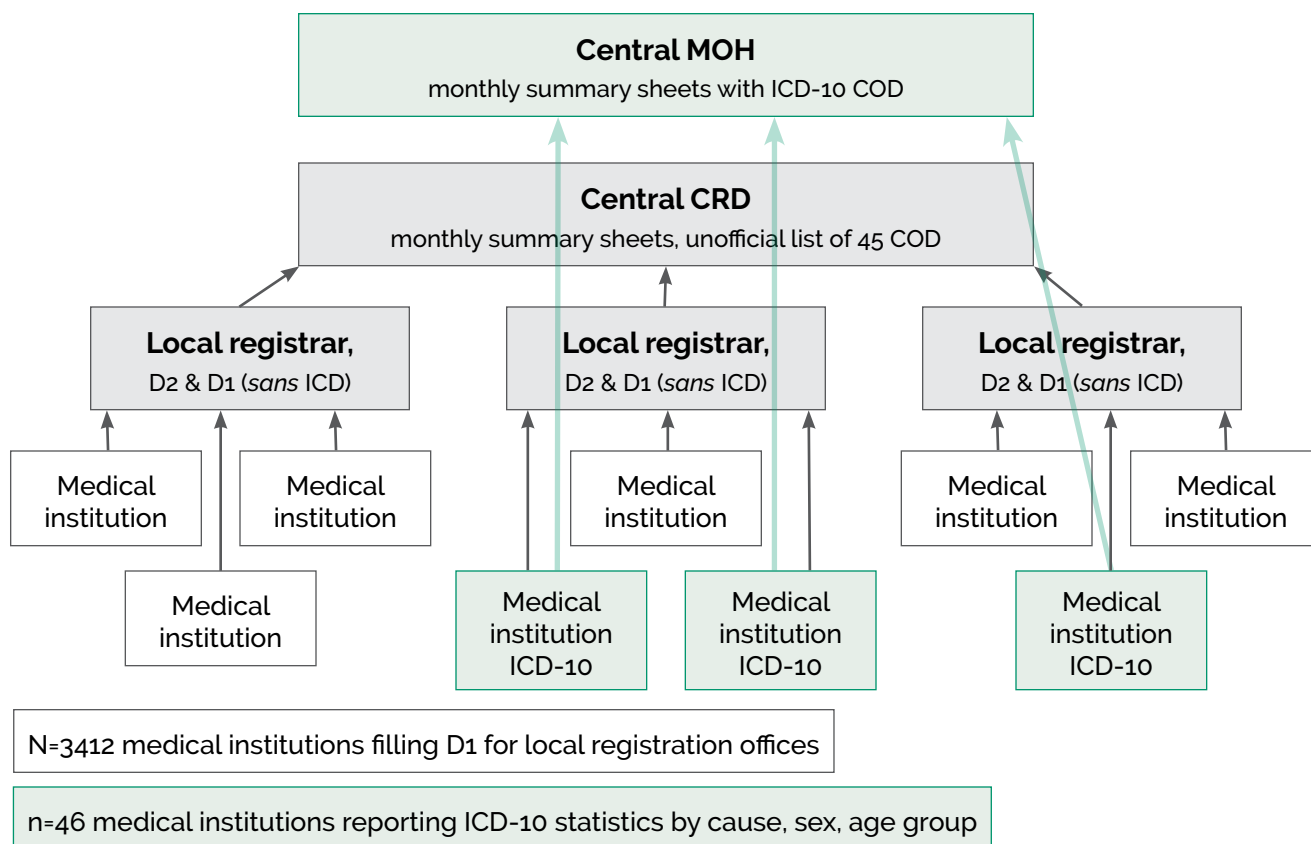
Central MOH
monthly summary sheets with ICD-10 COD

Central CRD
monthly summary sheets, unofficial list of 45 COD

Local registrar,
D2 & D1 (*sans* ICD)

Local registrar,
D2 & D1 (*sans* ICD)

Local registrar,
D2 & D1 (*sans* ICD)

Medical institution

Medical institution

Medical institution

Medical institution

Medical institution

Medical institution

Medical institution ICD-10

Medical institution ICD-10

Medical institution ICD-10

N=3412 medical institutions filling D1 for local registration offices

n=46 medical institutions reporting ICD-10 statistics by cause, sex, age group